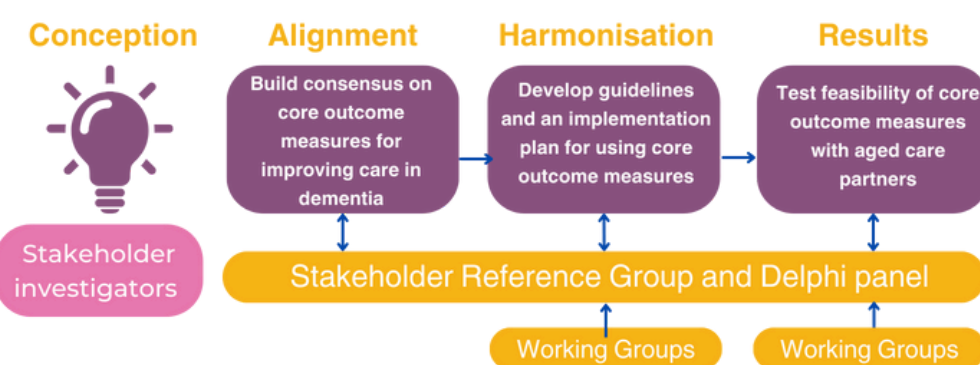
Conception

Alignment

Harmonisation

Results

Build consensus on core outcome measures for improving care in dementia

Develop guidelines and an implementation plan for using core outcome measures

Test feasibility of core outcome measures with aged care partners

Stakeholder investigators

Stakeholder Reference Group and Delphi panel

Working Groups

Working Groups